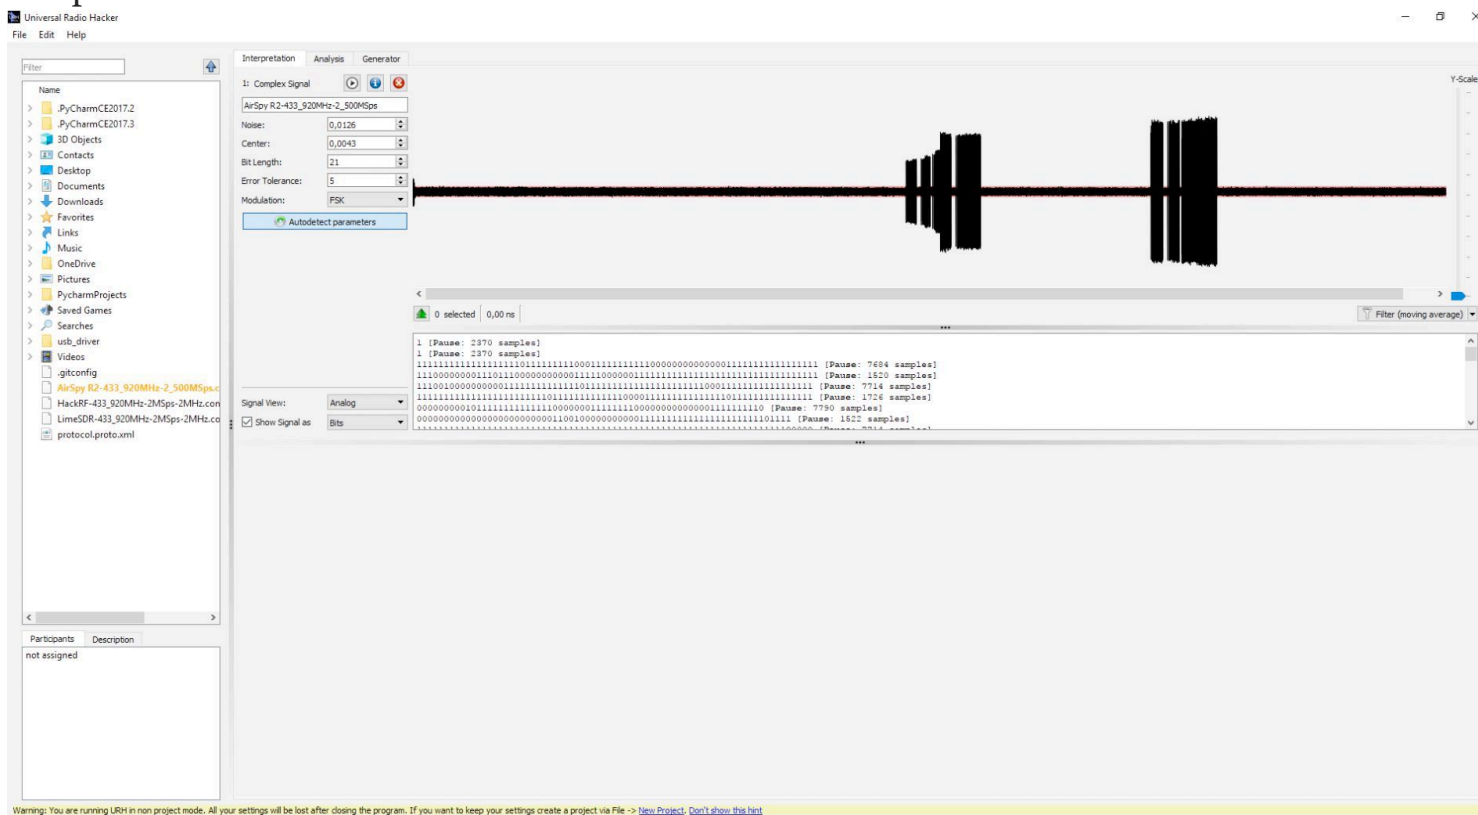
Universal Radio Hacker
File Edit Help

Filter
Name
.PyCharmCE2017.2
.PyCharmCE2017.3
3D Objects
Contacts
Desktop
Documents
Downloads
Favorites
Links
Music
OneDrive
Pictures
PycharmProjects
Saved Games
Searches
usb_driver
Videos
.gitconfig
AirSpy R2-433_920MHz-2_500MSps.c
HackRF-433_920MHz-2MSps-2MHz.con
LimeSDR-433_920MHz-2MSps-2MHz.co
protocol.proto.xml

Participants Description
not assigned

Interpretation Analysis Generator
1: Complex Signal
AirSpy R2-433_920MHz-2_500MSps
Noise: 0,0126
Center: 0,0043
Bit Length: 21
Error Tolerance: 5
Modulation: FSK
Autodetect parameters

Y-Scale

0 selected 0,00 ns
Filter (moving average)

Signal View: Analog
Show Signal as Bits

1 [Pause: 2370 samples]
1 [Pause: 2370 samples]
1111111111111111110111111111110001111111111100000000000000001111111111111111 [Pause: 7684 samples]
111000000000110111000000000000111110000001111111111111111111111111111111111 [Pause: 1520 samples]
11100100000000001111111111111011111111111111111111111110001111111111111111 [Pause: 7714 samples]
1111111111111111111110111111111111100001111111111111111111011111111111111 [Pause: 1726 samples]
00000000010111111111111100000001111111100000000000000111111110 [Pause: 7790 samples]
00000000000000000000000011001000000000011111111111111111111101111 [Pause: 1522 samples]
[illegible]

Warning: You are running URH in non project mode. All your settings will be lost after closing the program. If you want to keep your settings create a project via File -> New Project. Don't show this hint